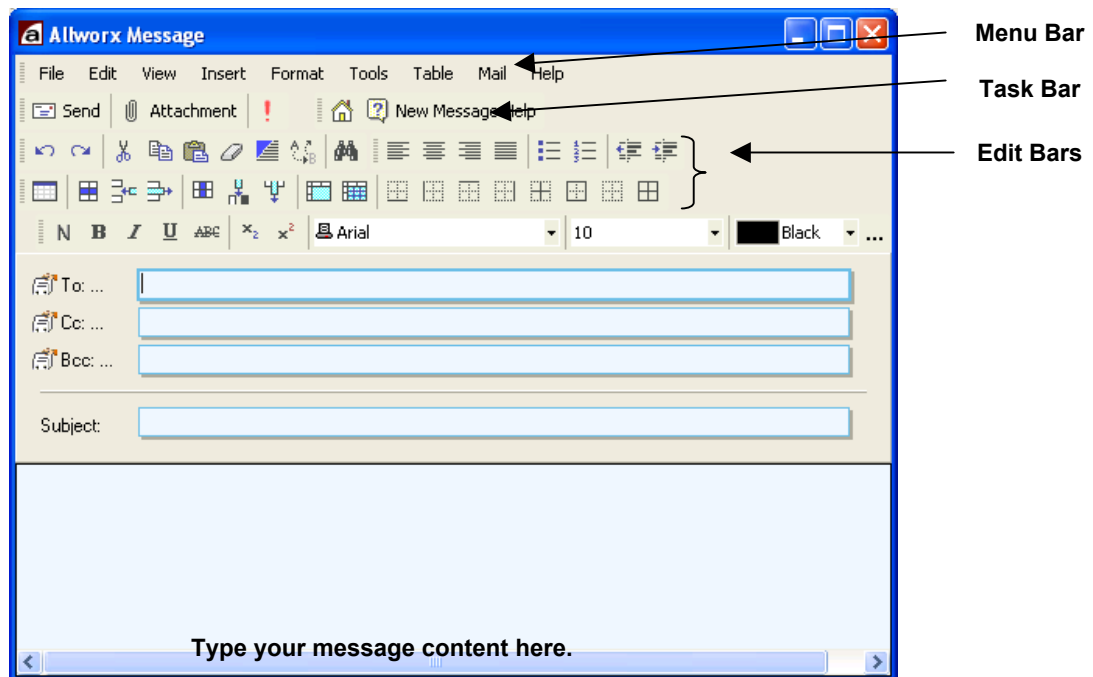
Allworx Message

Menu Bar

Task Bar

Edit Bars

File Edit View Insert Format Tools Table Mail Help

Send Attachment ! New Message Help

N B I U ABC $x_2$ $x^2$ Arial 10 Black ...

To: ...

Cc: ...

Bcc: ...

Subject:

Type your message content here.